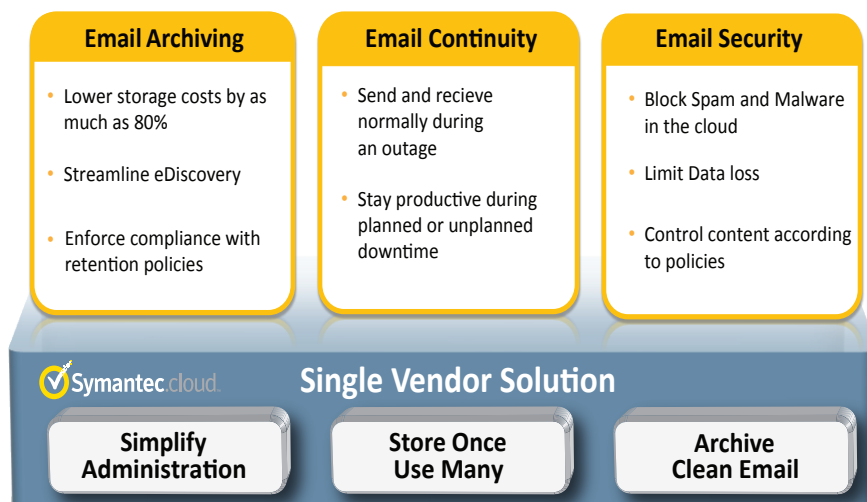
Email Archiving

- Lower storage costs by as much as 80%
- Streamline eDiscovery
- Enforce compliance with retention policies

Email Continuity

- Send and recieve normally during an outage
- Stay productive during planned or unplanned downtime

Email Security

- Block Spam and Malware in the cloud
- Limit Data loss
- Control content according to policies

Symantec.cloud

Single Vendor Solution

Simplify Administration

Store Once Use Many

Archive Clean Email